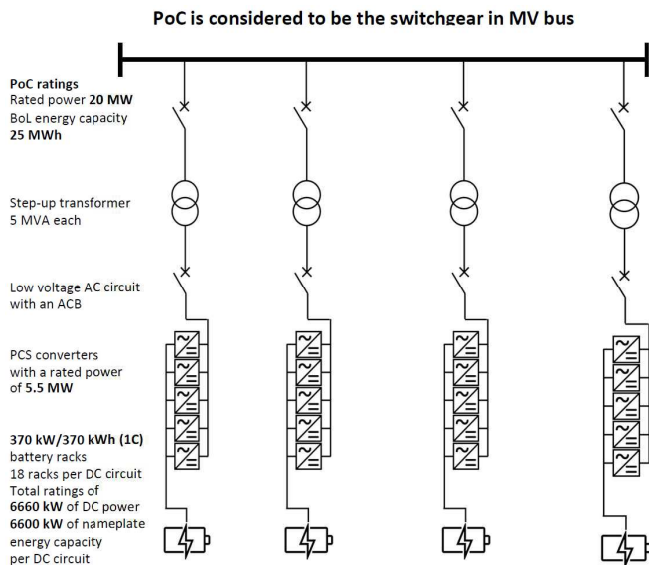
PoC is considered to be the switchgear in MV bus

PoC ratings
Rated power 20 MW
BoL energy capacity
25 MWh

Step-up transformer
5 MVA each

Low voltage AC circuit
with an ACB

PCS converters
with a rated power
of 5.5 MW

370 kW/370 kWh (1C)
battery racks
18 racks per DC circuit
Total ratings of
6660 kW of DC power
6600 kW of nameplate
energy capacity
per DC circuit